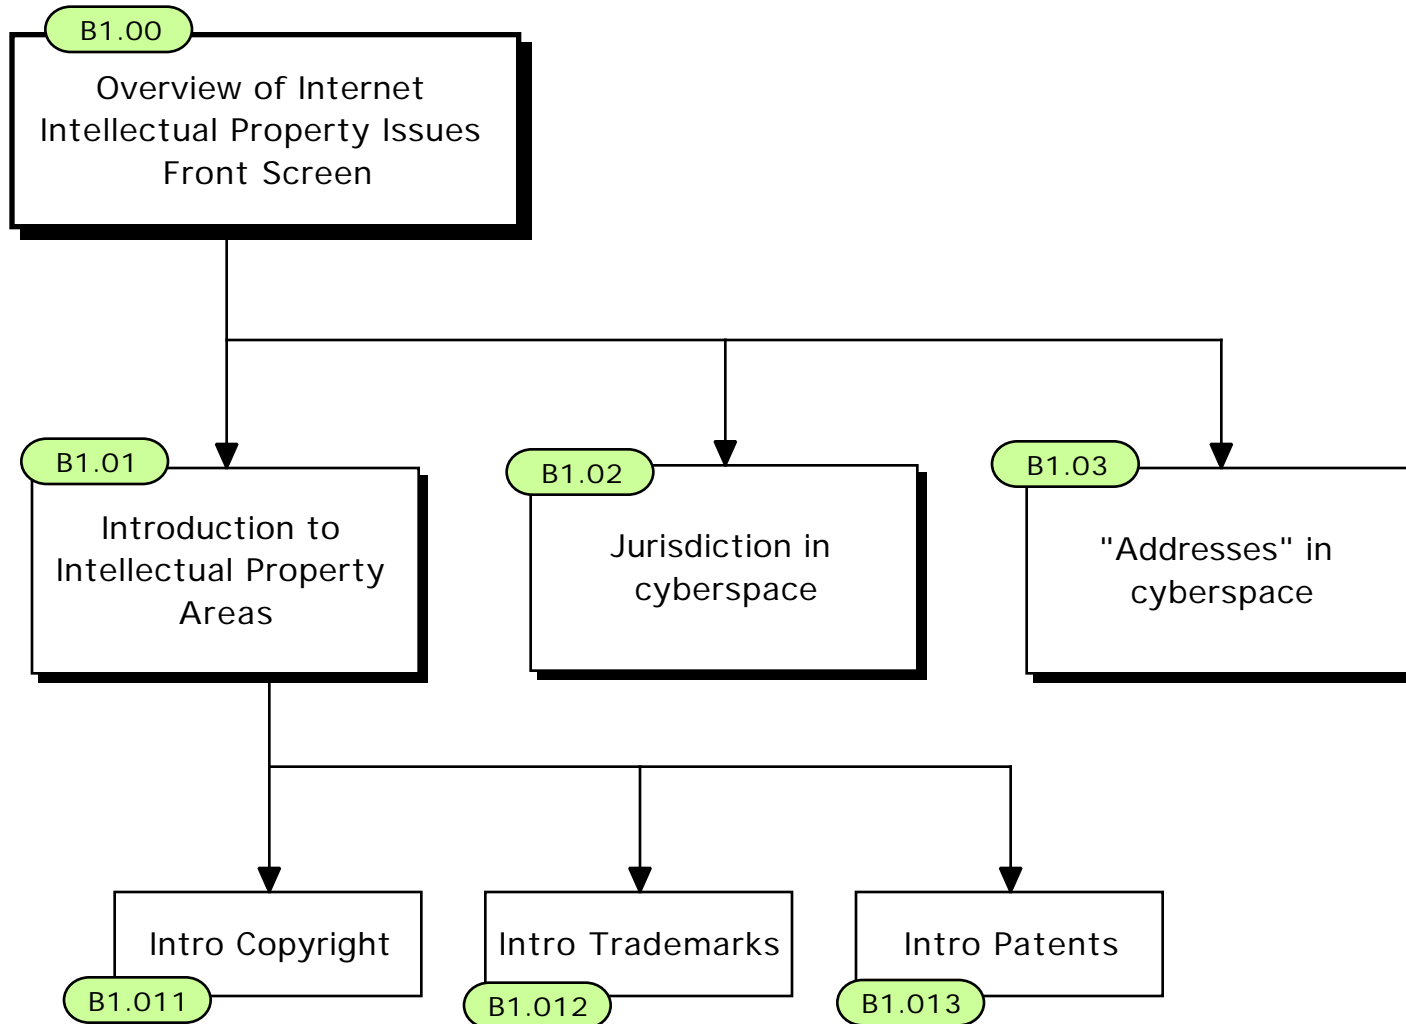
B1.00
Overview of Internet Intellectual Property Issues Front Screen

B1.01
Introduction to Intellectual Property Areas

B1.02
Jurisdiction in cyberspace

B1.03
"Addresses" in cyberspace

Intro Copyright
B1.011

Intro Trademarks
B1.012

Intro Patents
B1.013